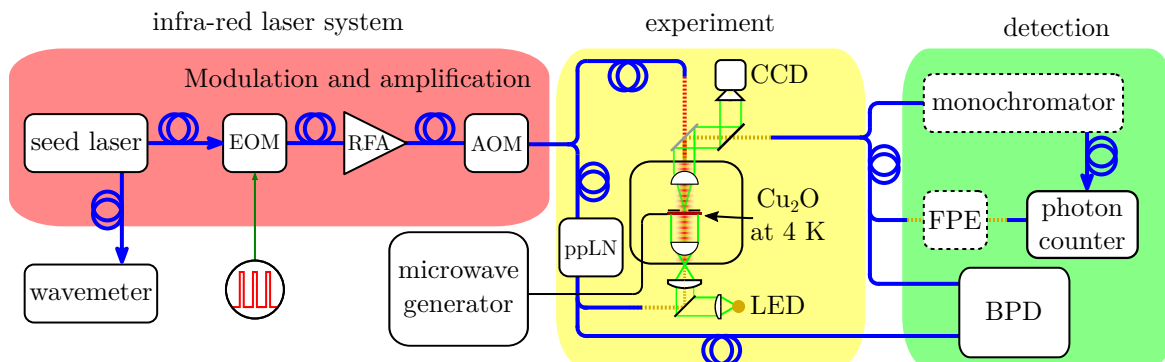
infra-red laser system

experiment

detection

Modulation and amplification

seed laser

EOM

RFA

AOM

CCD

monochromator

$Cu_2O$ at 4 K

ppLN

FPE

photon counter

wavemeter

microwave generator

LED

BPD